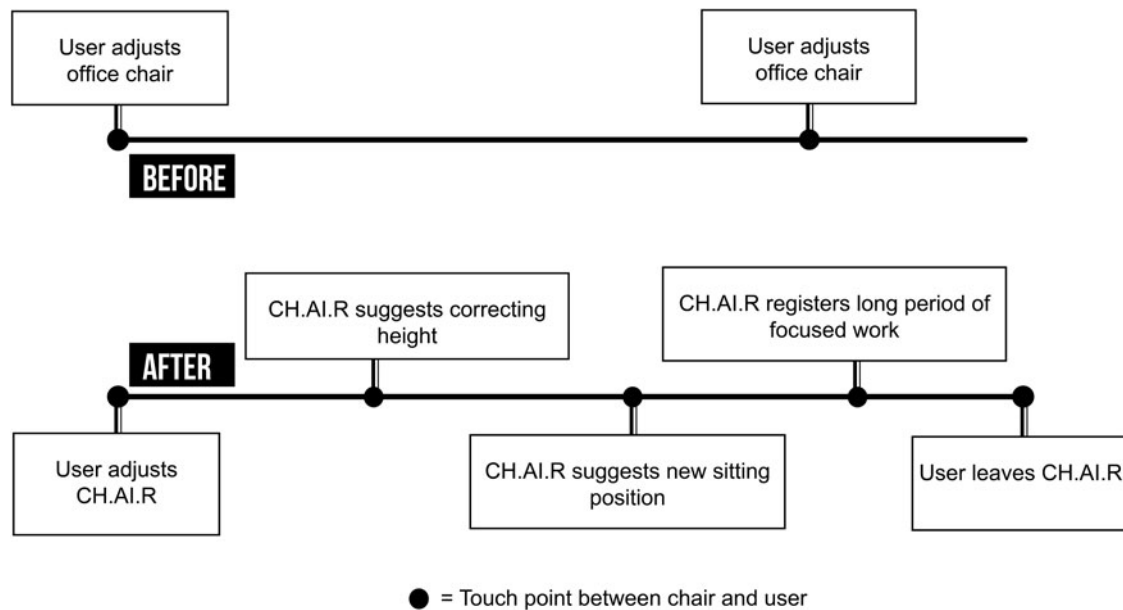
User adjusts office chair

User adjusts office chair

BEFORE

CH.AI.R suggests correcting height

CH.AI.R registers long period of focused work

AFTER

User adjusts CH.AI.R

CH.AI.R suggests new sitting position

User leaves CH.AI.R

● = Touch point between chair and user